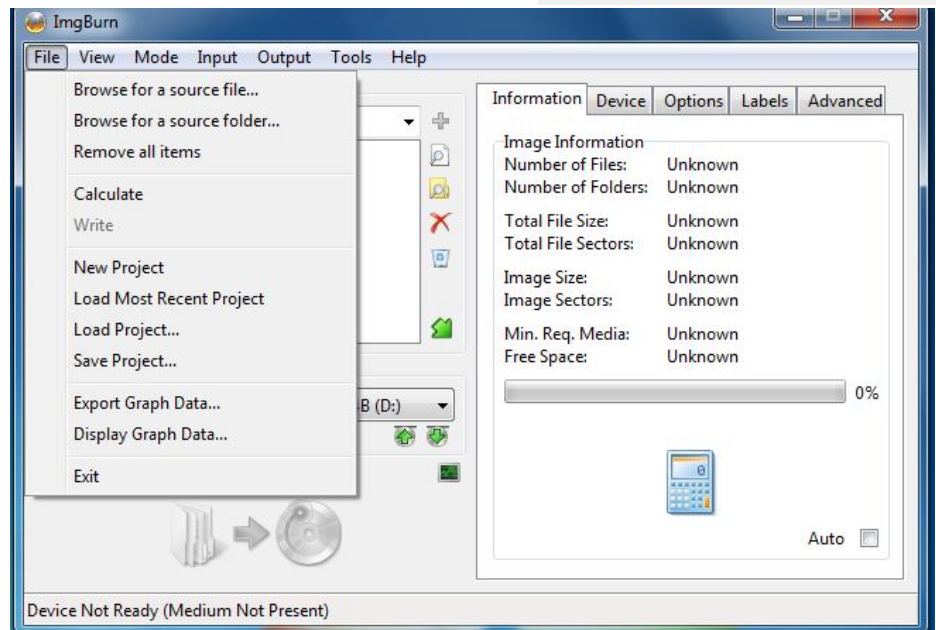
ImgBurn

File View Mode Input Output Tools Help

Browse for a source file...
Browse for a source folder...
Remove all items

Calculate
Write

New Project
Load Most Recent Project
Load Project...
Save Project...

Export Graph Data...
Display Graph Data...

Exit

B (D:)

Information Device Options Labels Advanced

Image Information

| | |
|---|---|
| Number of Files: | Unknown |
| Number of Folders: | Unknown |
| Total File Size: | Unknown |
| Total File Sectors: | Unknown |
| Image Size: | Unknown |
| Image Sectors: | Unknown |
| Min. Req. Media: | Unknown |
| Free Space: | Unknown |

0%

0

Auto

Device Not Ready (Medium Not Present)